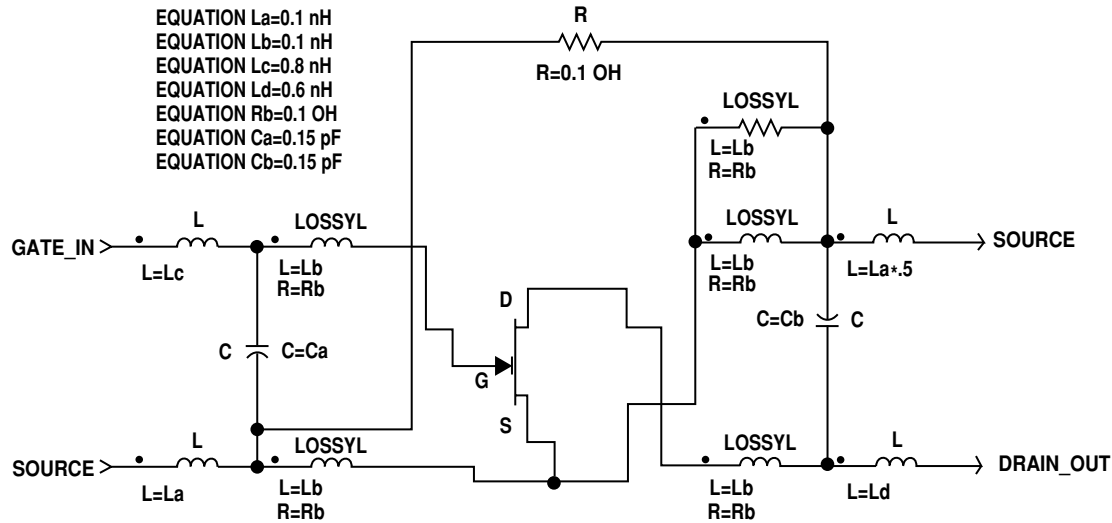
EQUATION La=0.1 nH
EQUATION Lb=0.1 nH
EQUATION Lc=0.8 nH
EQUATION Ld=0.6 nH
EQUATION Rb=0.1 OH
EQUATION Ca=0.15 pF
EQUATION Cb=0.15 pF

R
R=0.1 OH

LOSSYL
L=Lb
R=Rb

GATE_IN
L
L=Lc

LOSSYL
L=Lb
R=Rb

LOSSYL
L=Lb
R=Rb

L
L=La*.5
SOURCE

D
G
S

C
C=Ca

C=Cb
C

SOURCE
L
L=La

LOSSYL
L=Lb
R=Rb

LOSSYL
L=Lb
R=Rb

L
L=Ld
DRAIN_OUT